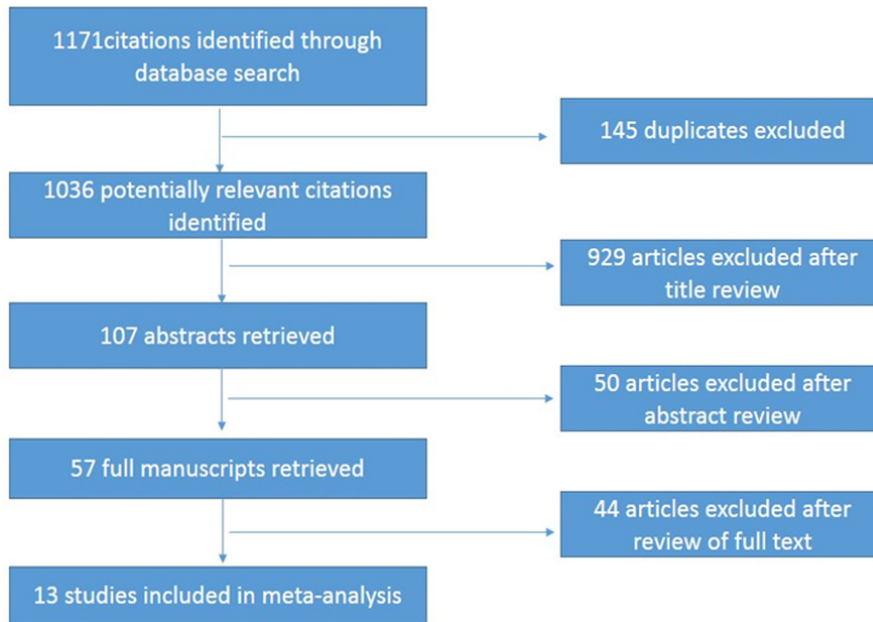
1171citations identified through database search

145 duplicates excluded

1036 potentially relevant citations identified

929 articles excluded after title review

107 abstracts retrieved

50 articles excluded after abstract review

57 full manuscripts retrieved

44 articles excluded after review of full text

13 studies included in meta-analysis